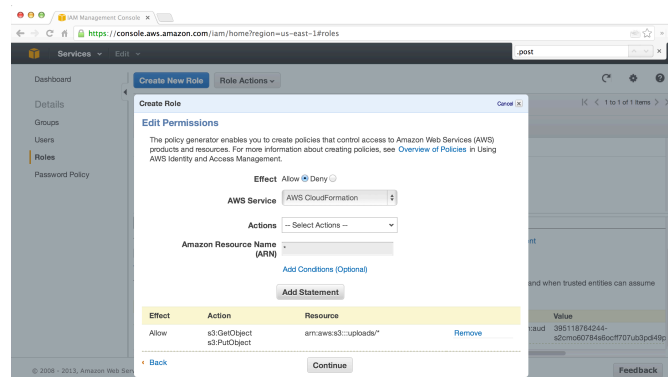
IAM Management Console ×

https://console.aws.amazon.com/iam/home?region=us-east-1#roles

.post

Services ▾ Edit ▾

Dashboard

Details

Groups

Users

Roles

Password Policy

Create New Role Role Actions ▾

1 to 1 of 1 Items

Create Role

Cancel

Edit Permissions

The policy generator enables you to create policies that control access to Amazon Web Services (AWS) products and resources. For more information about creating policies, see Overview of Policies in Using AWS Identity and Access Management.

Effect Allow Deny

AWS Service AWS CloudFormation

Actions -- Select Actions --

Amazon Resource Name (ARN) *

Add Conditions (Optional)

Add Statement

| Effect | Action | Resource | |
|---|---|---|---|
| Allow | s3:GetObject s3:PutObject | arn:aws:s3:::uploads/* | Remove |

ent

and when trusted entities can assume

n:aud

Value

395118764244-s2cmo60784s6ocff707ub3pdi49p

◂ Back

Continue

© 2008 - 2013, Amazon Web Serv

Feedback